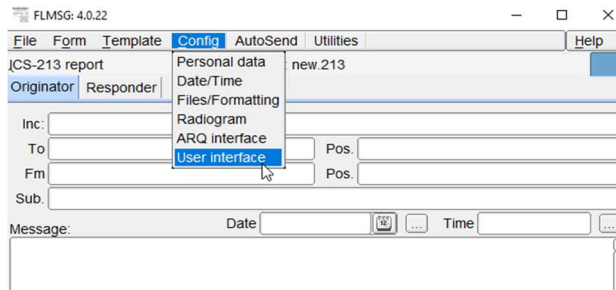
FLMSG: 4.0.22

File Form Template Config AutoSend Utilities Help

ICS-213 report

Personal data
Date/Time
Files/Formatting
Radiogram
ARQ interface
User interface

new.213

Originator Responder

Inc:

To

Pos.

Fm

Pos.

Sub.

Message:

Date

12

...

Time

...